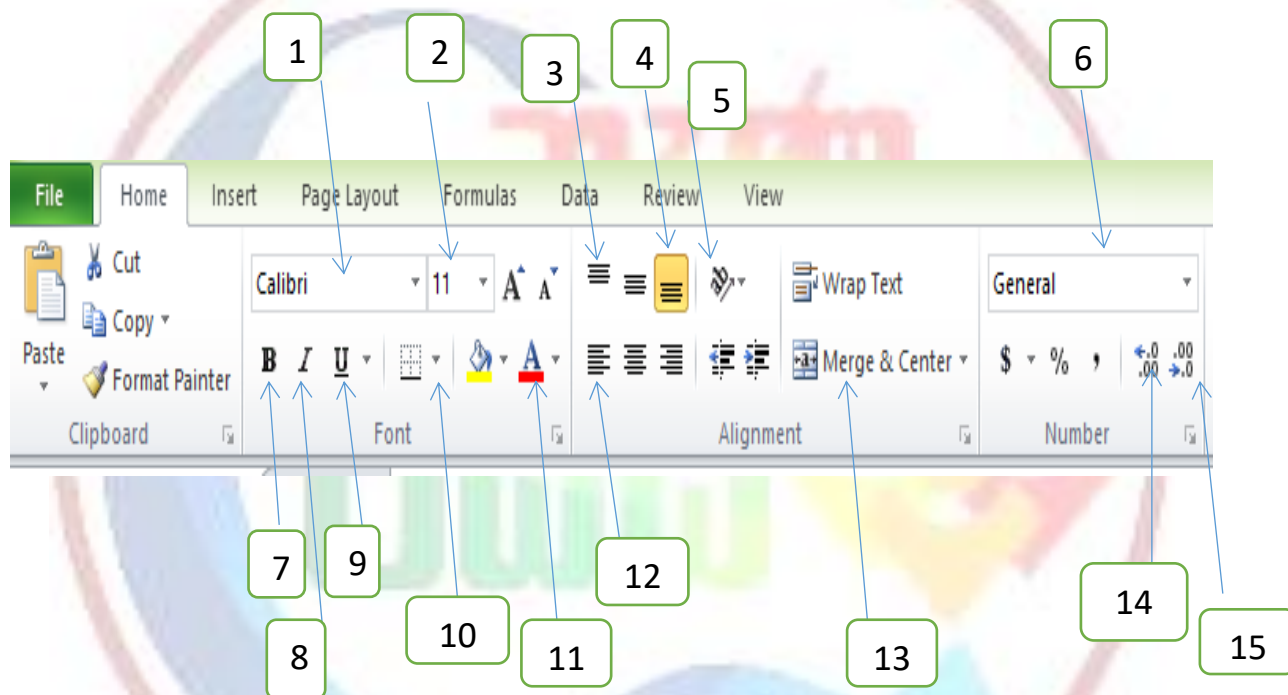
1
2
3
4
5
6

File | Home | Insert | Page Layout | Formulas | Data | Review | View

Cut
Copy
Paste
Format Painter
Clipboard

Calibri
11
A A
B I U
Font

Wrap Text
Merge & Center
Alignment

General
$ % ,
$\leftarrow .0$ $.00$
$.00$ $\rightarrow .0$
Number

7
9
12
8
10
11
13
14
15